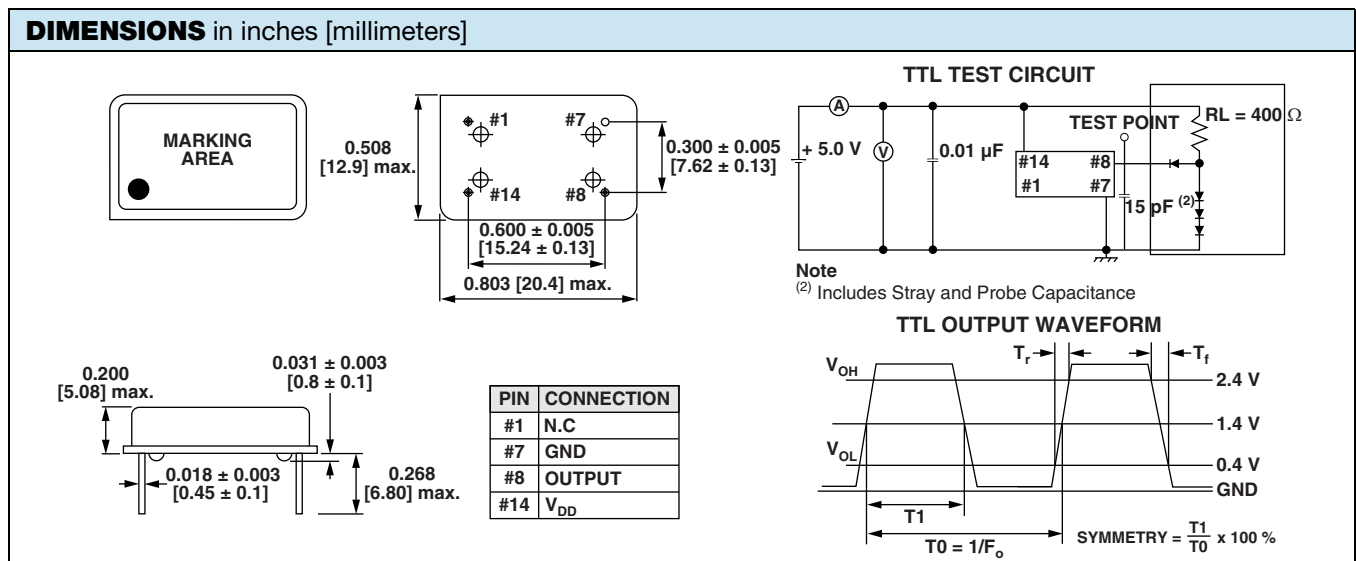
**DIMENSIONS** in inches [millimeters]

MARKING AREA

0.508 [12.9] max.

#1 #7 #14 #8

0.300 ± 0.005 [7.62 ± 0.13]

0.600 ± 0.005 [15.24 ± 0.13]

0.803 [20.4] max.

TTL TEST CIRCUIT

A

+ 5.0 V

V

0.01 µF

#14 #8

#1 #7

TEST POINT

RL = 400 Ω

15 pF $^{(2)}$

Note

$^{(2)}$ Includes Stray and Probe Capacitance

0.200 [5.08] max.

0.031 ± 0.003 [0.8 ± 0.1]

0.018 ± 0.003 [0.45 ± 0.1]

0.268 [6.80] max.

| PIN | CONNECTION |
|---|---|
| #1 | N.C |
| #7 | GND |
| #8 | OUTPUT |
| #14 | $V_{DD}$ |

TTL OUTPUT WAVEFORM

$V_{OH}$

$V_{OL}$

$T_r$

$T_f$

2.4 V

1.4 V

0.4 V

GND

T1

T0 = 1/F$_o$

SYMMETRY = $\frac{T1}{T0}$ x 100 %